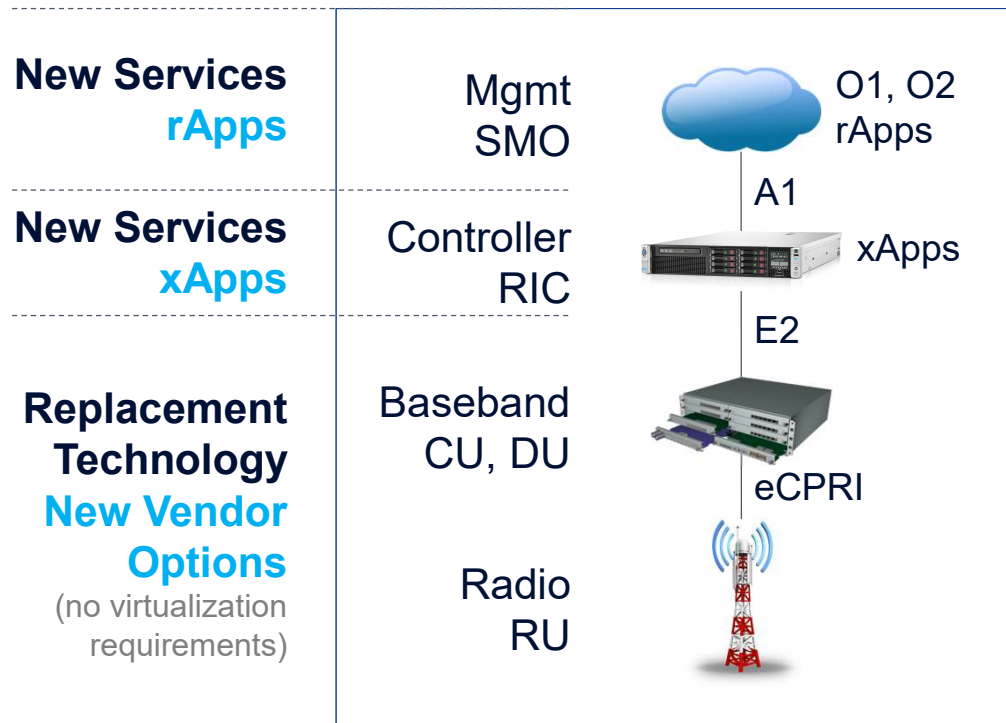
New Services
rApps

Mgmt
SMO

O1, O2
rApps

A1

New Services
xApps

Controller
RIC

xApps

E2

Replacement Technology
New Vendor Options
(no virtualization requirements)

Baseband
CU, DU

eCPRI

Radio
RU